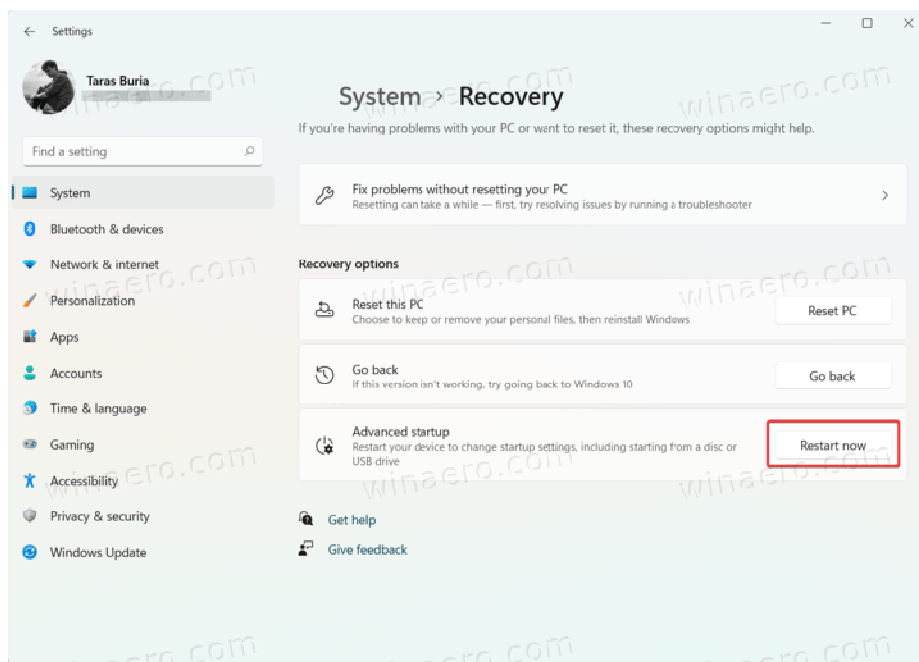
Settings

Taras Buria

Find a setting

System
Bluetooth & devices
Network & internet
Personalization
Apps
Accounts
Time & language
Gaming
Accessibility
Privacy & security
Windows Update

System > Recovery

If you're having problems with your PC or want to reset it, these recovery options might help.

Fix problems without resetting your PC
Resetting can take a while — first, try resolving issues by running a troubleshooter

Recovery options

Reset this PC
Choose to keep or remove your personal files, then reinstall Windows
Reset PC

Go back
If this version isn't working, try going back to Windows 10
Go back

Advanced startup
Restart your device to change startup settings, including starting from a disc or USB drive
Restart now

Get help

Give feedback

winaero.com